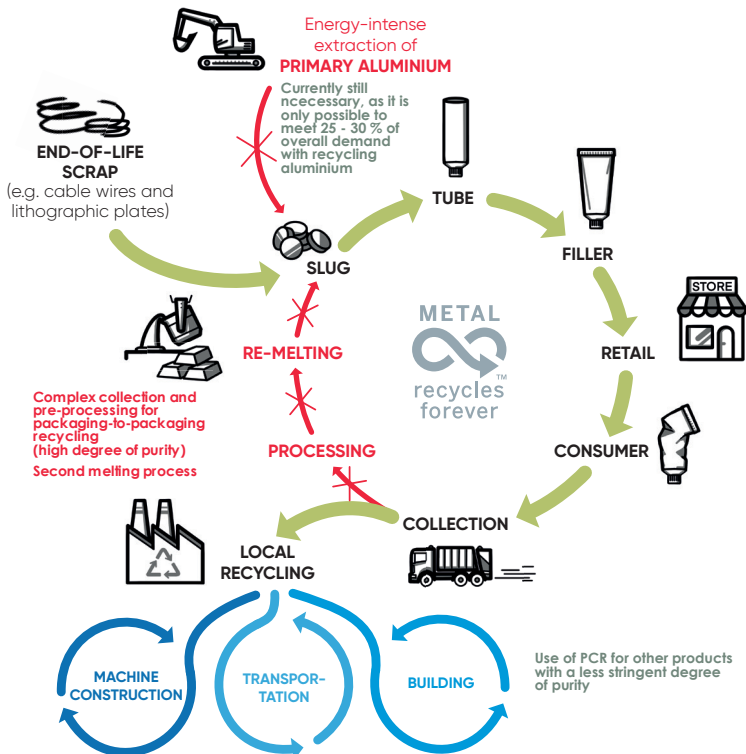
Energy-intense extraction of
PRIMARY ALUMINIUM

Currently still ncecessary, as it is only possible to meet 25 - 30 % of overall demand with recycling aluminium

END-OF-LIFE SCRAP
(e.g. cable wires and lithographic plates)

TUBE

FILLER

SLUG

STORE

RETAIL

METAL
recycles forever
TM

RE-MELTING

Complex collection and pre-processing for packaging-to-packaging recycling
(high degree of purity)
Second melting process

PROCESSING

CONSUMER

COLLECTION

LOCAL RECYCLING

MACHINE CONSTRUCTION

TRANSPOR-TATION

BUILDING

Use of PCR for other products with a less stringent degree of purity